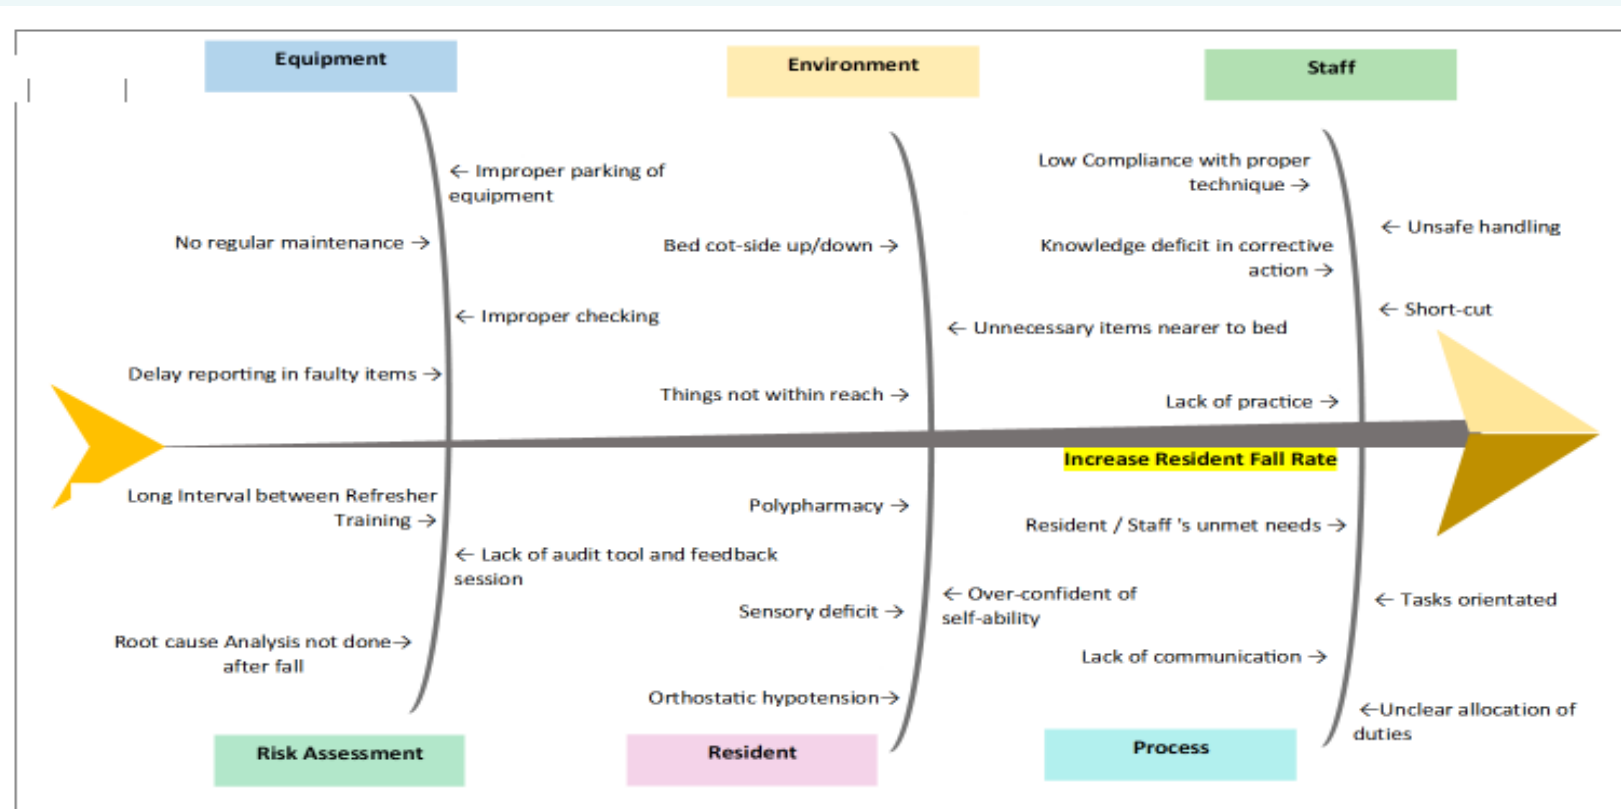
Equipment

Environment

Staff

← Improper parking of equipment

No regular maintenance →

← Improper checking

Delay reporting in faulty items →

Bed cot-side up/down →

Things not within reach →

Low Compliance with proper technique →

Knowledge deficit in corrective action →

← Unnecessary items nearer to bed

Lack of practice →

← Unsafe handling

← Short-cut

Increase Resident Fall Rate

Long Interval between Refresher Training →

← Lack of audit tool and feedback session

Root cause Analysis not done→ after fall

Polypharmacy →

Sensory deficit →

Orthostatic hypotension→

Resident / Staff 's unmet needs →

← Over-confident of self-ability

Lack of communication →

← Tasks orientated

←Unclear allocation of duties

Risk Assessment

Resident

Process